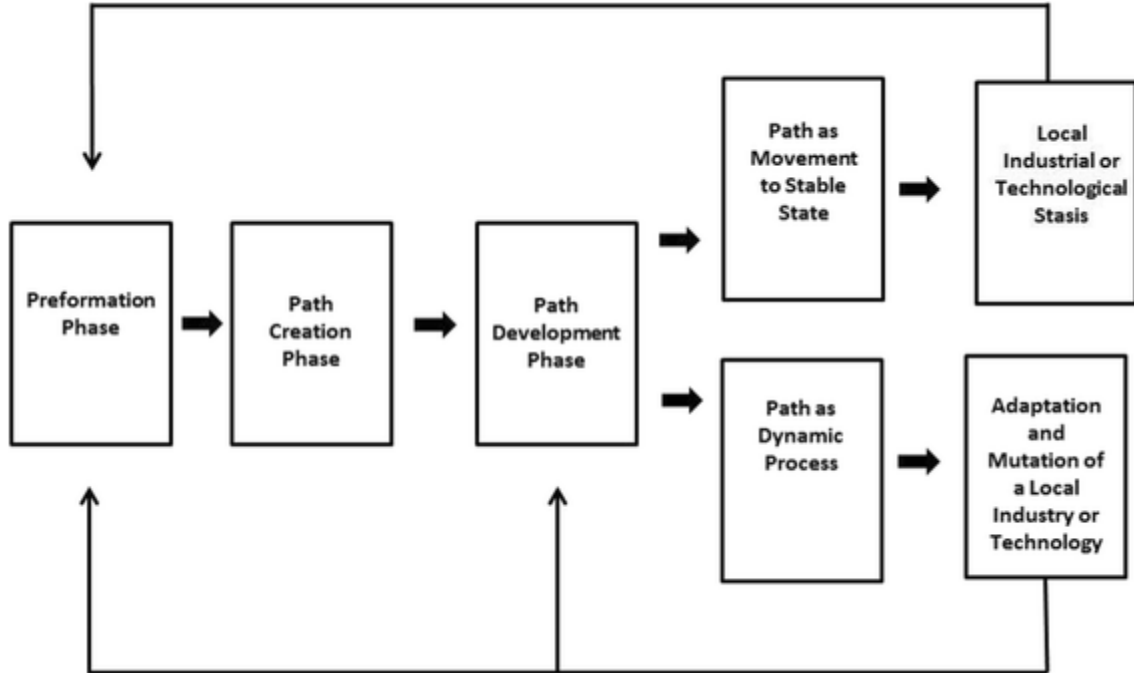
Preformation Phase

Path Creation Phase

Path Development Phase

Path as Movement to Stable State

Local Industrial or Technological Stasis

Path as Dynamic Process

Adaptation and Mutation of a Local Industry or Technology